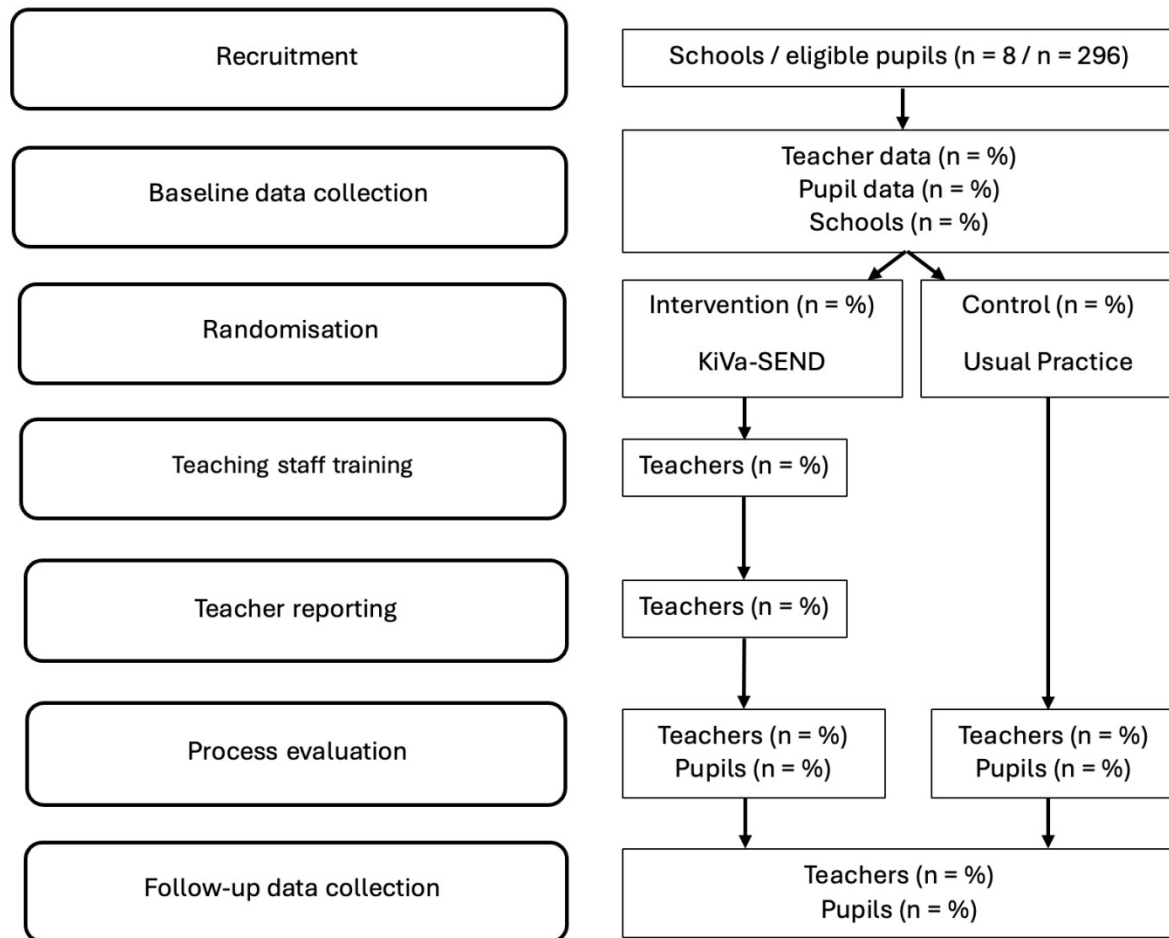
Recruitment

Schools / eligible pupils (n = 8 / n = 296)

Baseline data collection

Teacher data (n = %)
Pupil data (n = %)
Schools (n = %)

Randomisation

Intervention (n = %)
KiVa-SEND

Control (n = %)
Usual Practice

Teaching staff training

Teachers (n = %)

Teacher reporting

Teachers (n = %)

Process evaluation

Teachers (n = %)
Pupils (n = %)

Teachers (n = %)
Pupils (n = %)

Follow-up data collection

Teachers (n = %)
Pupils (n = %)